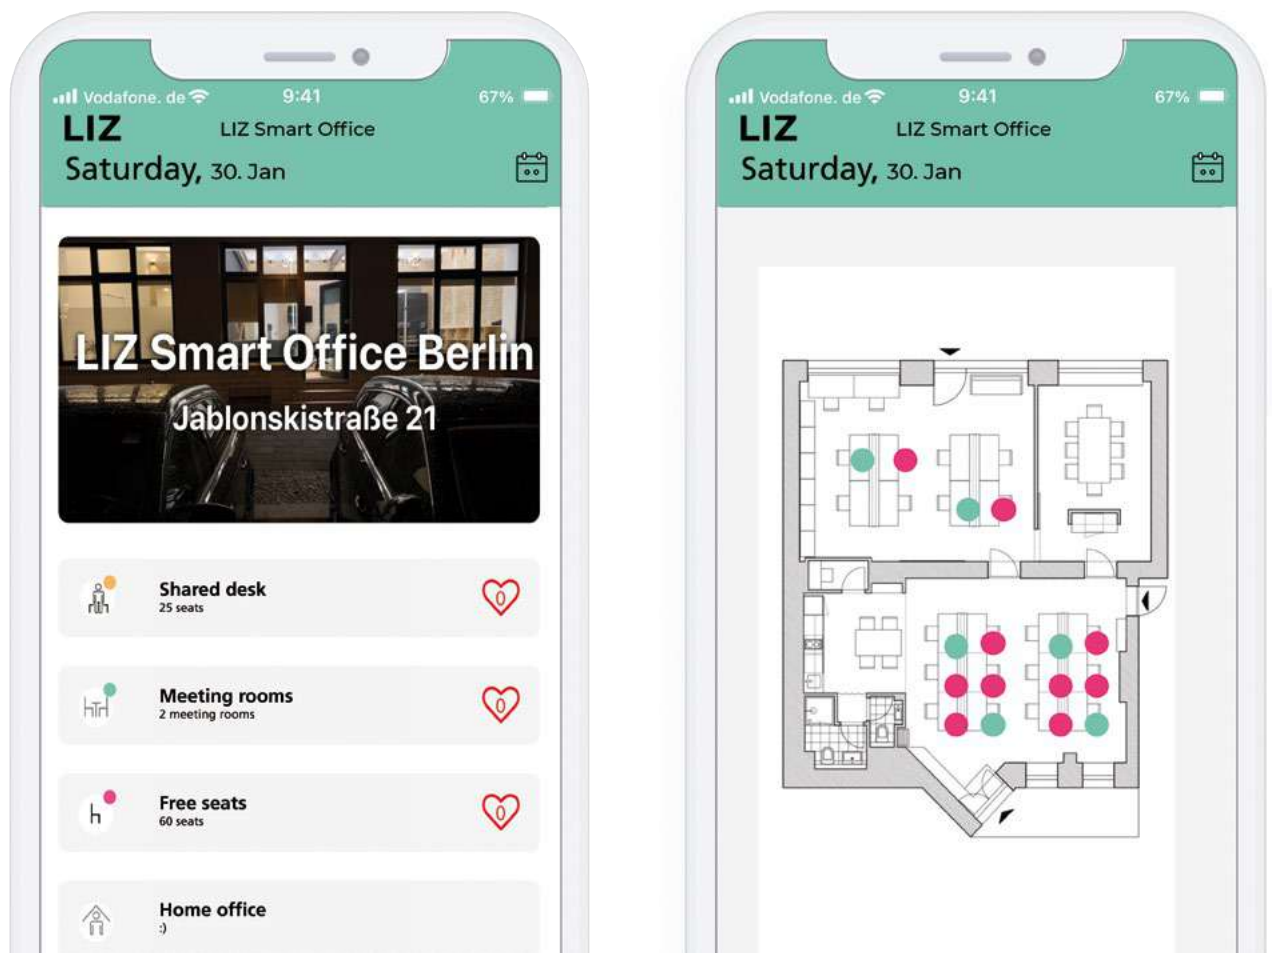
Vodafone. de 9:41 67%

LIZ LIZ Smart Office

Saturday, 30. Jan

LIZ Smart Office Berlin

Jablonskistraße 21

Shared desk
25 seats
0

Meeting rooms
2 meeting rooms
0

Free seats
60 seats
0

Home office
:)

Vodafone. de 9:41 67%

LIZ LIZ Smart Office

Saturday, 30. Jan